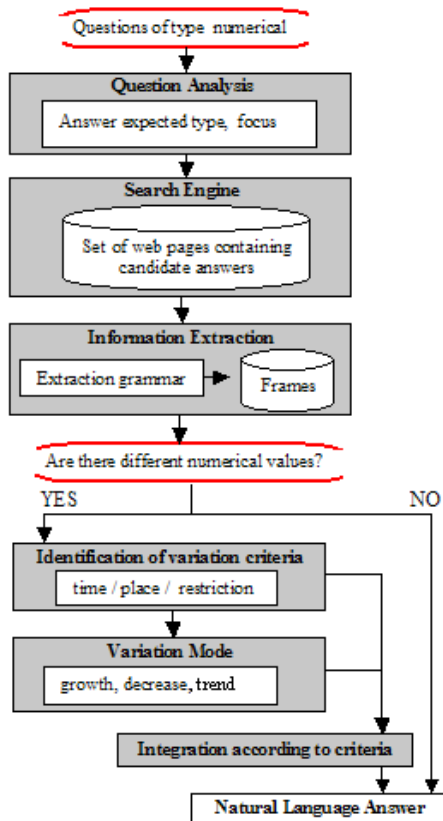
Questions of type numerical

Question Analysis

Answer expected type, focus

Search Engine

Set of web pages containing candidate answers

Information Extraction

Extraction grammar

Frames

Are there different numerical values?

YES

NO

Identification of variation criteria

time / place / restriction

Variation Mode

growth, decrease, trend

Integration according to criteria

Natural Language Answer